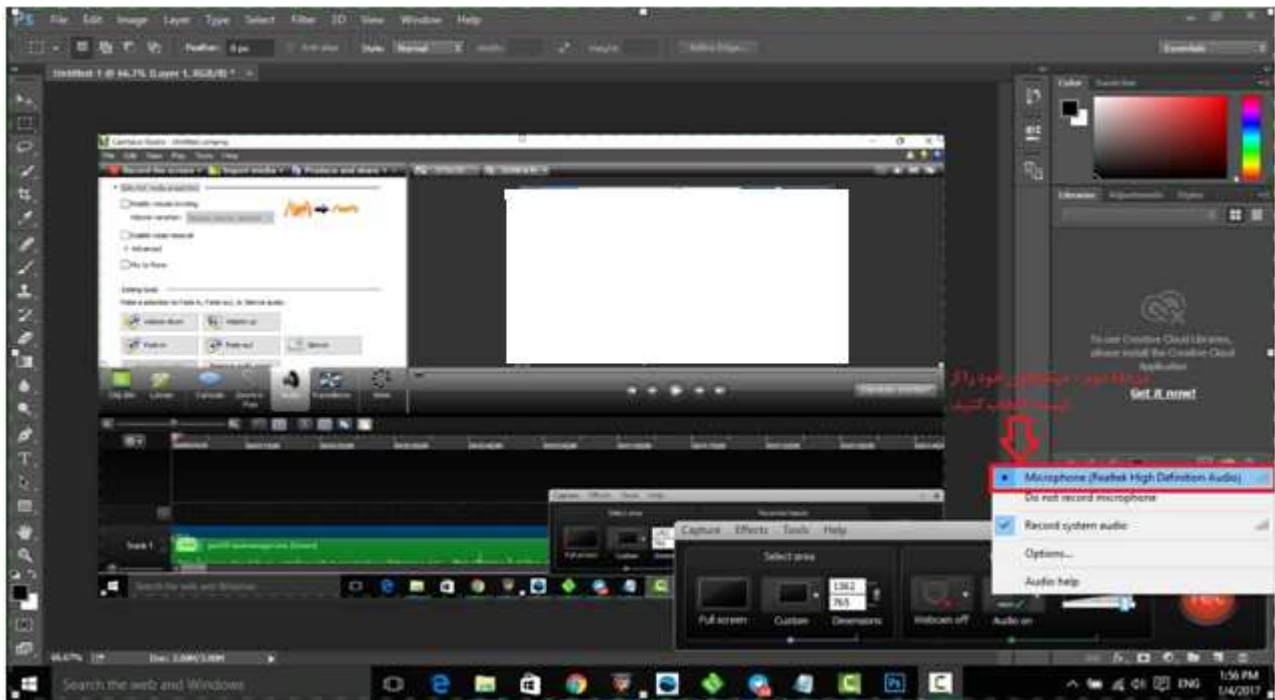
Ps File Edit Image Layer Type Select Filter 3D View Window Help

Feather: 0 px

Style: Normal

Refine Edge...

Essentials

Color Swatches

Libraries Adjustments Styles

To use Creative Cloud Libraries, please install the Creative Cloud Application

Get it now!

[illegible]

Microphone (Realtek High Definition Audio)

Do not record microphone

Record system audio

Options...

Audio help

Capture Effects Tools Help

Select area

Full screen

Custom

1362

765

Dimensions

Webcam off

Audio on

Track 1

Search the web and Windows

66.67%

Doc: 3.00M/3.00M

Search the web and Windows

ENG

1:56 PM

1/4/2017